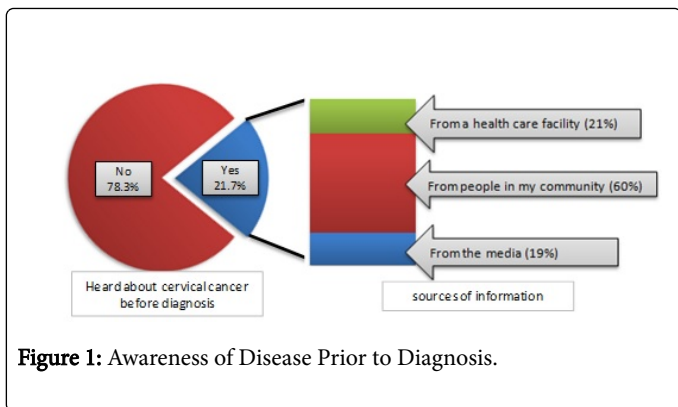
No
78.3%

Yes
21.7%

Heard about cervical cancer before diagnosis

From a health care facility (21%)

From people in my community (60%)

From the media (19%)

sources of information

Figure 1: Awareness of Disease Prior to Diagnosis.